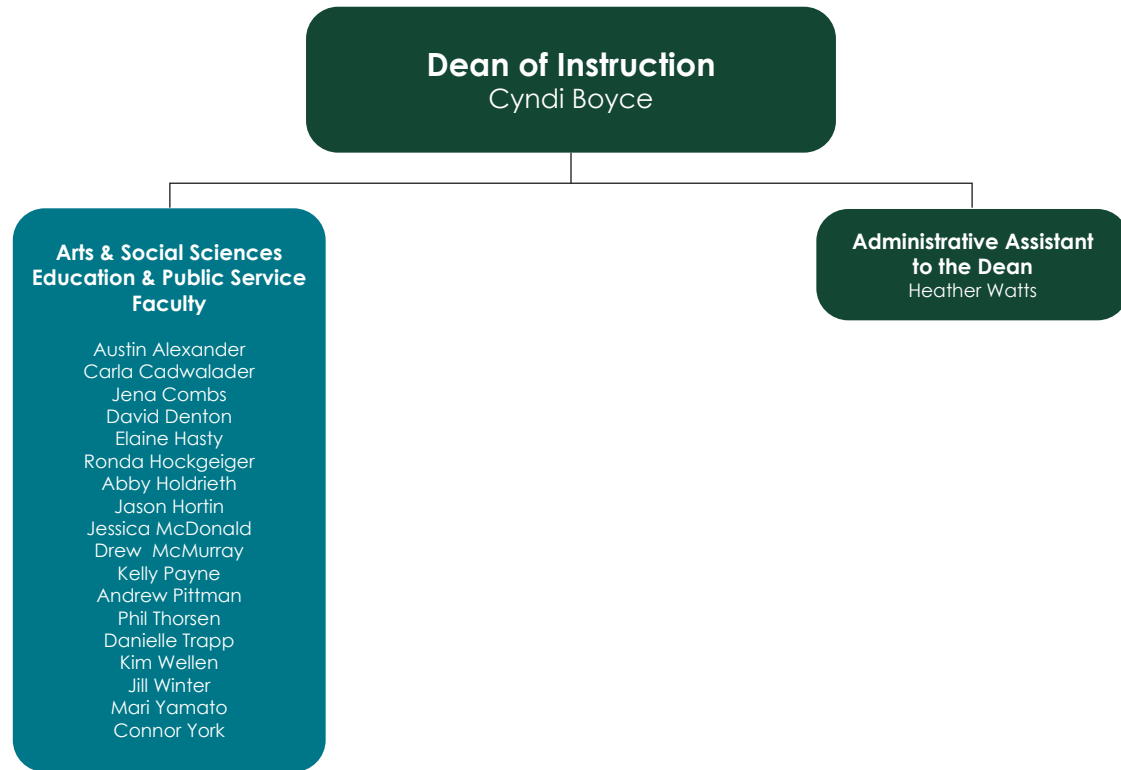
Dean of Instruction
Cyndi Boyce

Arts & Social Sciences
Education & Public Service
Faculty

Austin Alexander
Carla Cadwalader
Jena Combs
David Denton
Elaine Hasty
Ronda Hockgeiger
Abby Holdrieth
Jason Hortin
Jessica McDonald
Drew McMurray
Kelly Payne
Andrew Pittman
Phil Thorsen
Danielle Trapp
Kim Wellen
Jill Winter
Mari Yamato
Connor York

Administrative Assistant
to the Dean
Heather Watts